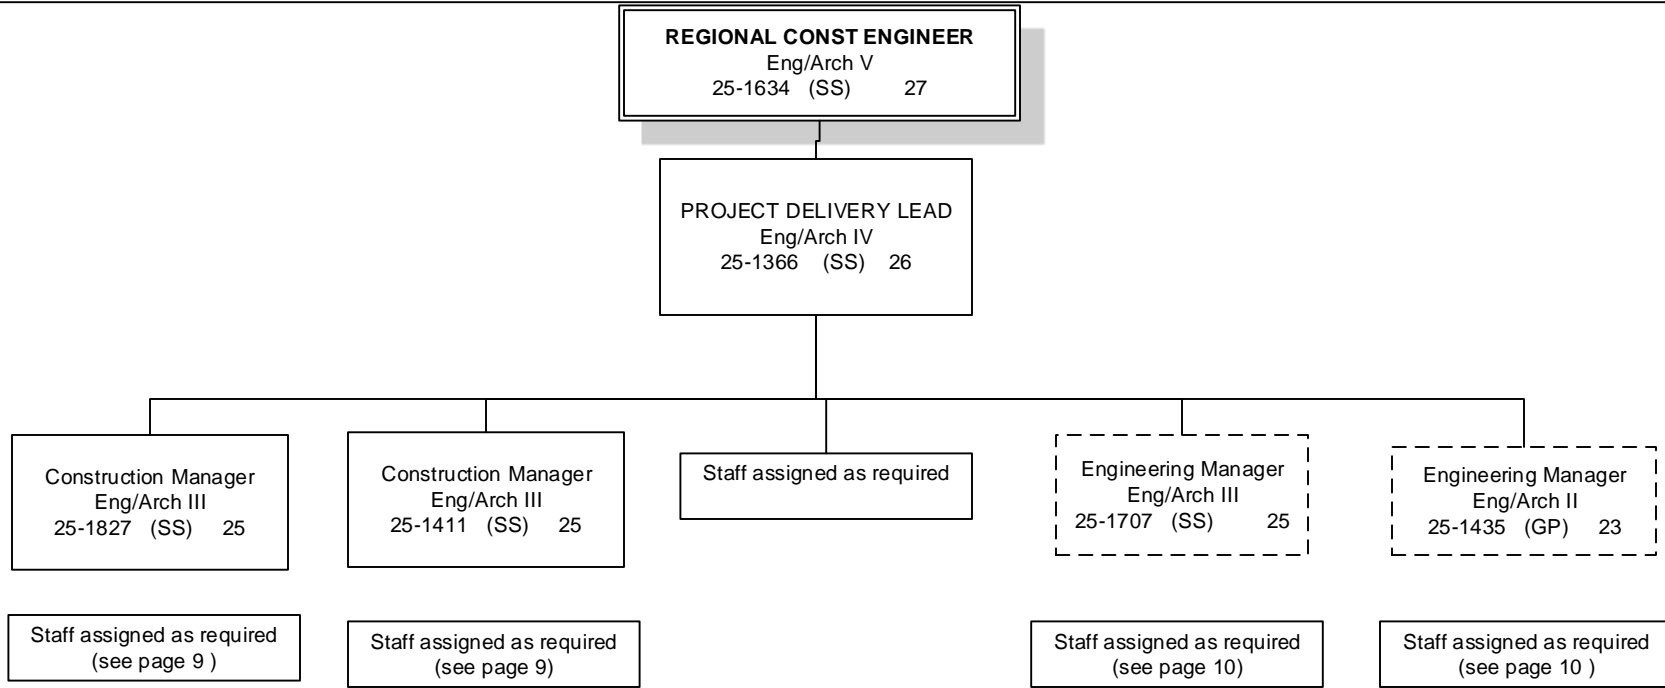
REGIONAL CONST ENGINEER
Eng/Arch V
25-1634 (SS) 27

PROJECT DELIVERY LEAD
Eng/Arch IV
25-1366 (SS) 26

Construction Manager
Eng/Arch III
25-1827 (SS) 25

Construction Manager
Eng/Arch III
25-1411 (SS) 25

Staff assigned as required

Engineering Manager
Eng/Arch III
25-1707 (SS) 25

Engineering Manager
Eng/Arch II
25-1435 (GP) 23

Staff assigned as required
(see page 9 )

Staff assigned as required
(see page 9)

Staff assigned as required
(see page 10)

Staff assigned as required
(see page 10 )